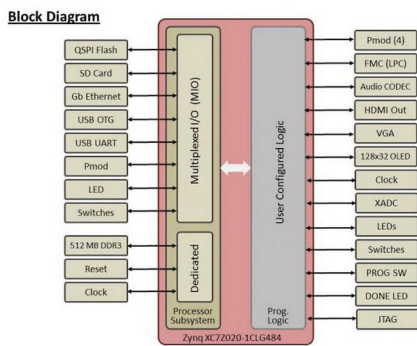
Block Diagram

QSPI Flash
SD Card
Gb Ethernet
USB OTG
USB UART
Pmod
LED
Switches
512 MB DDR3
Reset
Clock

Multiplexed I/O (MIO)
Dedicated
Processor Subsystem

User Configured Logic
Prog. Logic

Zynq XC7Z020-1CLG484

Pmod (4)
FMC (LPC)
Audio CODEC
HDMI Out
VGA
128x32 OLED
Clock
XADC
LEDs
Switches
PROG SW
DONE LED
JTAG